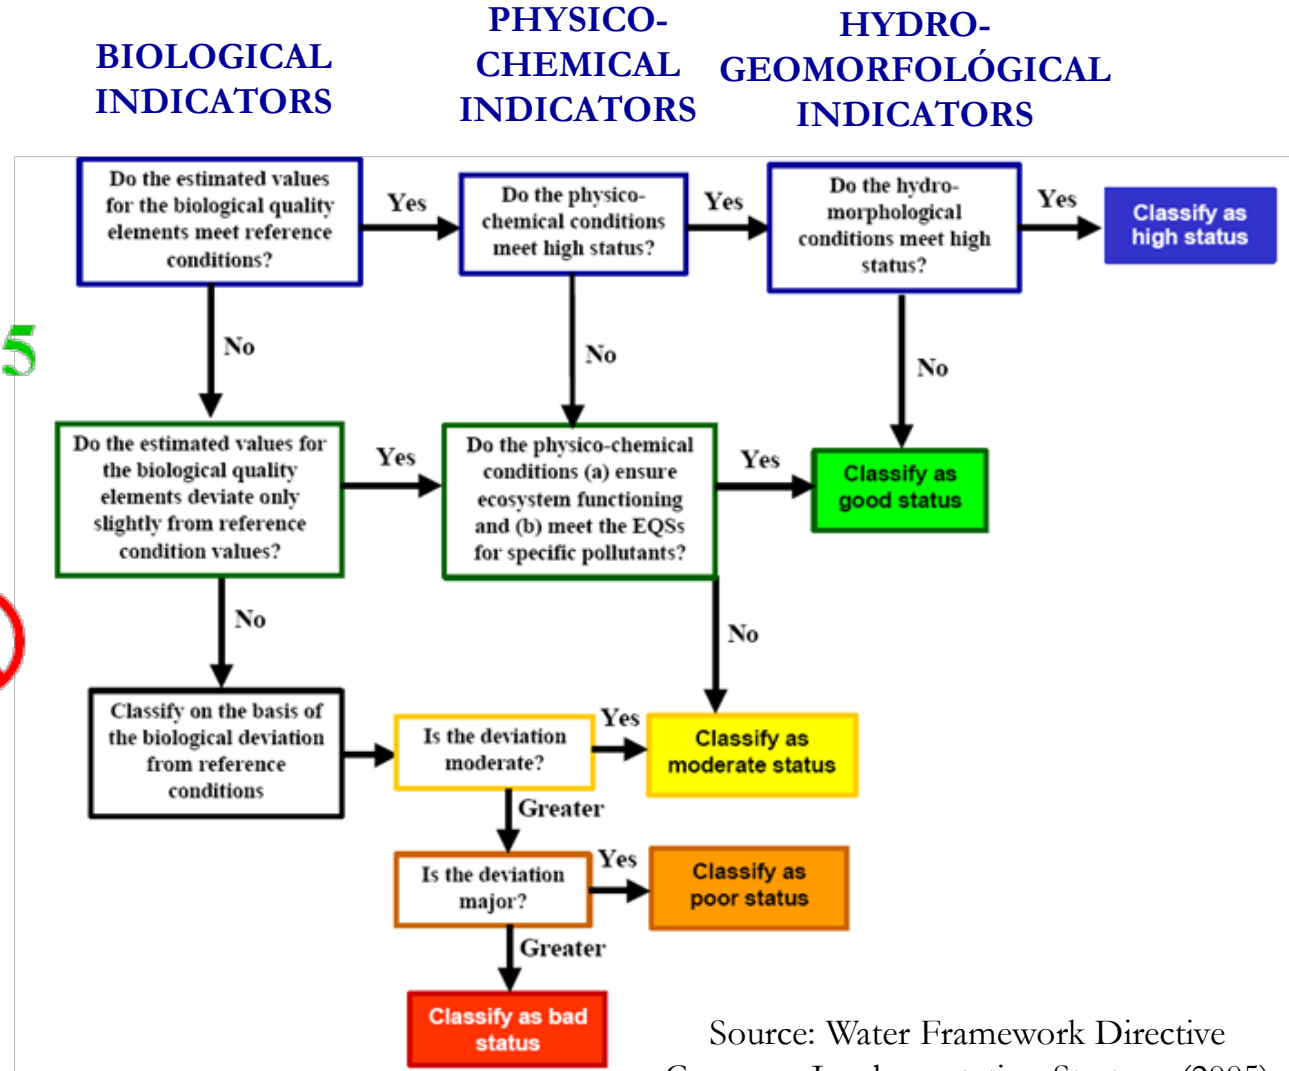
BIOLOGICAL INDICATORS

PHYSICO-CHEMICAL INDICATORS

HYDRO-GEOMORFOLÓGICAL INDICATORS

Do the estimated values for the biological quality elements meet reference conditions?

Yes

Do the physico-chemical conditions meet high status?

Yes

Do the hydro-morphological conditions meet high status?

Yes

Classify as high status

5

No

No

No

Do the estimated values for the biological quality elements deviate only slightly from reference condition values?

Yes

Do the physico-chemical conditions (a) ensure ecosystem functioning and (b) meet the EQSs for specific pollutants?

Yes

Classify as good status

No

No

Classify on the basis of the biological deviation from reference conditions

Is the deviation moderate?

Yes

Classify as moderate status

Greater

Is the deviation major?

Yes

Classify as poor status

Greater

Classify as bad status

Source: Water Framework Directive

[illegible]